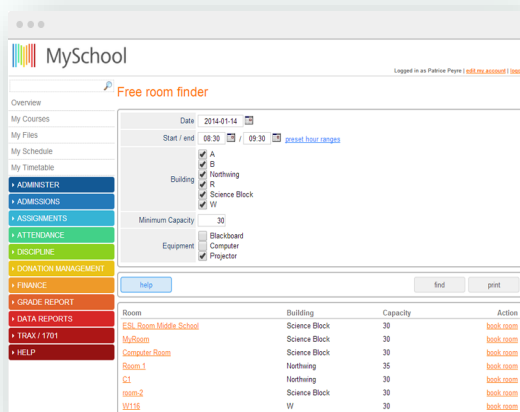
MySchool

Logged in as Patrice Peyre | edit my account | lo

Overview
My Courses
My Files
My Schedule
My Timetable
ADMINISTER
ADMISSIONS
ASSIGNMENTS
ATTENDANCE
DISCIPLINE
DONATION MANAGEMENT
FINANCE
GRADE REPORT
DATA REPORTS
TRAX / 1701
HELP

Free room finder

| | |
|---|---|
| Date | 2014-01-14 |
| Start / end | 08:30 / 09:30 preset hour ranges |
| Building | A<br>B<br>Northwing<br>R<br>Science Block<br>W |
| Minimum Capacity | 30 |
| Equipment | Blackboard<br>Computer<br>Projector |

help find print

| Room | Building | Capacity | Action |
|---|---|---|---|
| ESL Room Middle School | Science Block | 30 | book room |
| MyRoom | Science Block | 30 | book room |
| Computer Room | Science Block | 30 | book room |
| Room 1 | Northwing | 35 | book room |
| C1 | Northwing | 30 | book room |
| room-2 | Science Block | 30 | book room |
| W116 | W | 30 | book room |